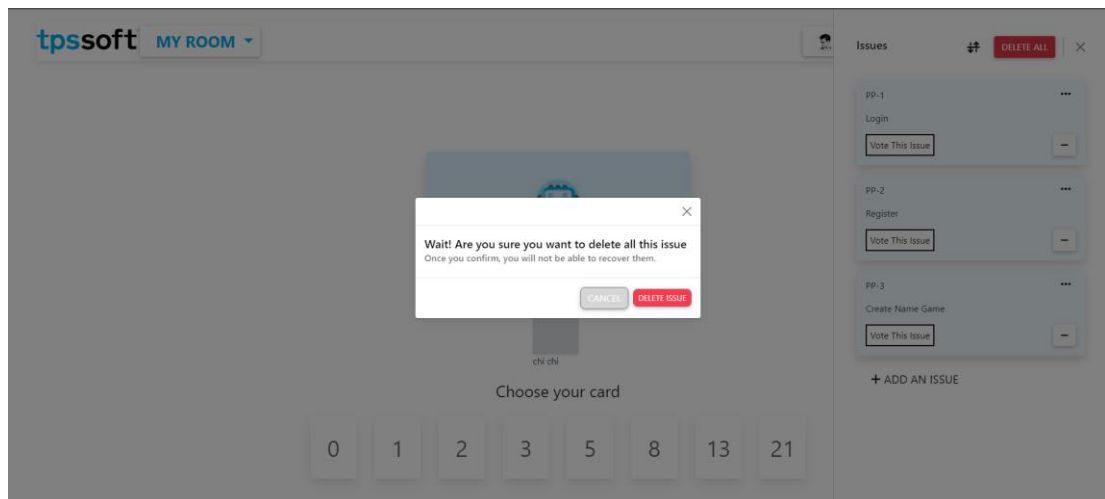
tpssoft MY ROOM ▾

Wait! Are you sure you want to delete all this issue
Once you confirm, you will not be able to recover them.

CANCEL DELETE ISSUE

chi chi

Choose your card

0 1 2 3 5 8 13 21

Issues DELETE ALL ×

PP-1
Login
Vote This Issue −

PP-2
Register
Vote This Issue −

PP-3
Create Name Game
Vote This Issue −

+ ADD AN ISSUE